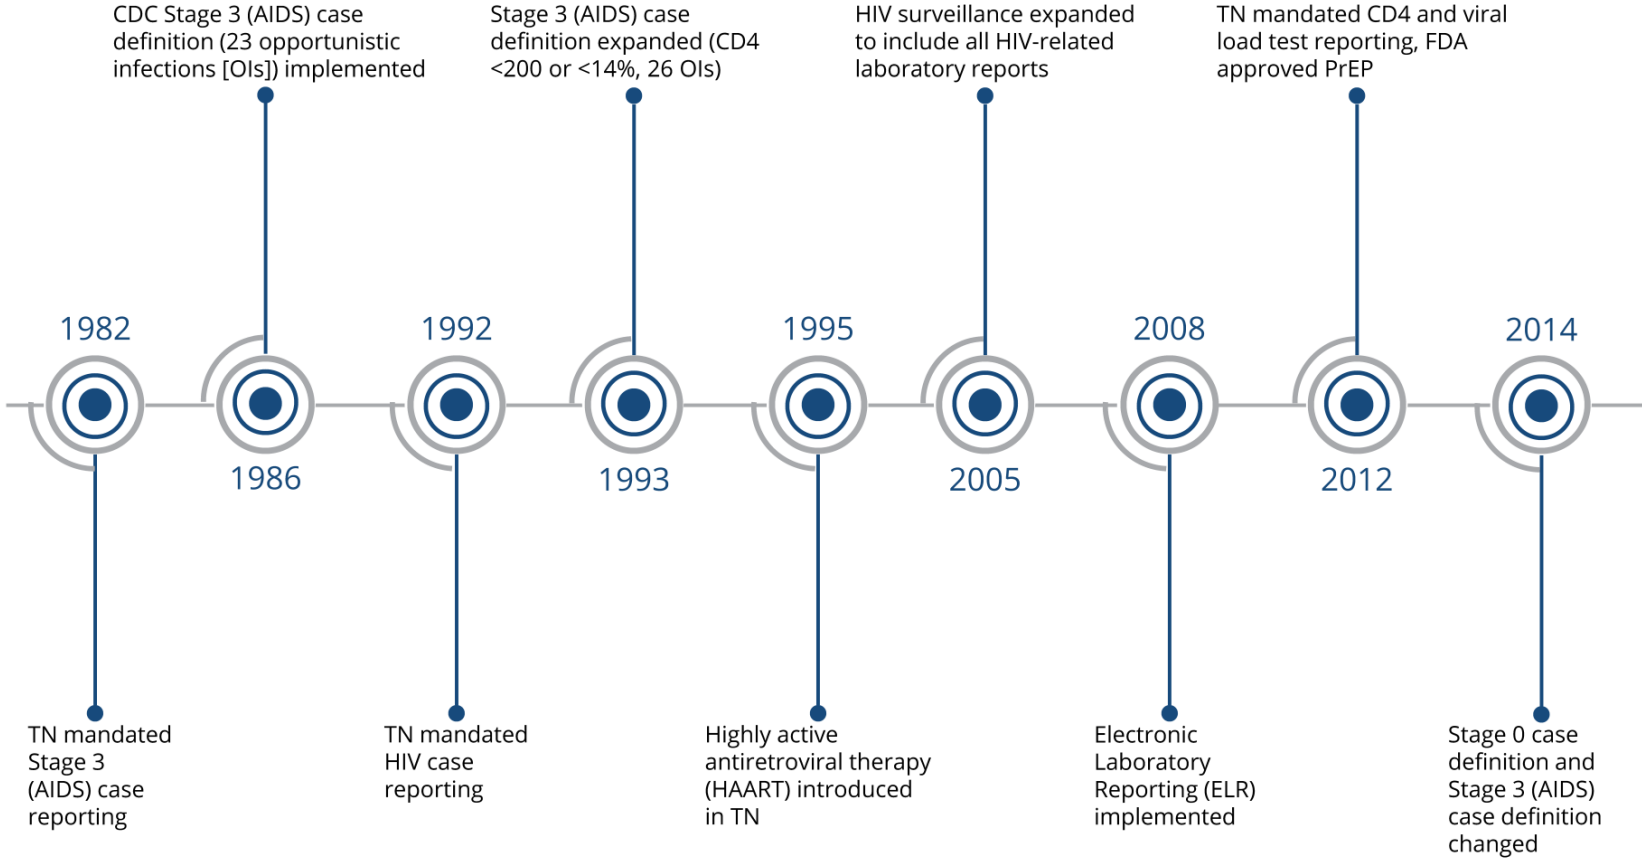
CDC Stage 3 (AIDS) case definition (23 opportunistic infections [OIs]) implemented

Stage 3 (AIDS) case definition expanded (CD4 <200 or <14%, 26 OIs)

HIV surveillance expanded to include all HIV-related laboratory reports

TN mandated CD4 and viral load test reporting, FDA approved PrEP

1982

1992

1995

2008

2014

1986

1993

2005

2012

TN mandated Stage 3 (AIDS) case reporting

TN mandated HIV case reporting

Highly active antiretroviral therapy (HAART) introduced in TN

Electronic Laboratory Reporting (ELR) implemented

Stage 0 case definition and Stage 3 (AIDS) case definition changed